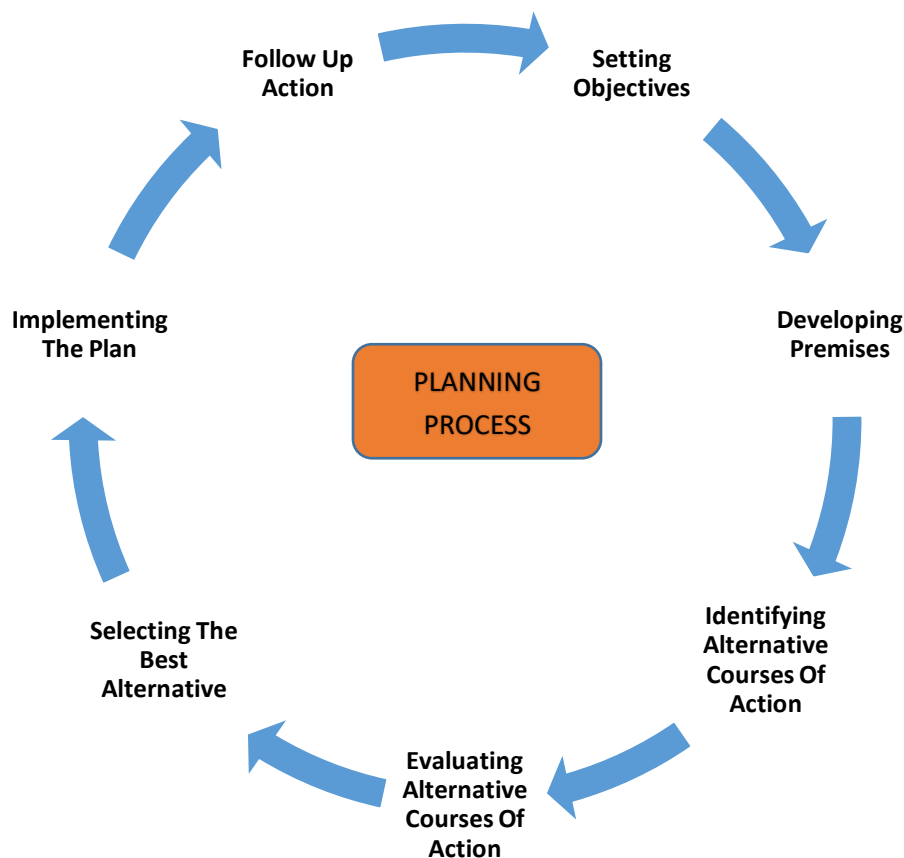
PLANNING PROCESS

Setting Objectives

Developing Premises

Identifying Alternative Courses Of Action

Evaluating Alternative Courses Of Action

Selecting The Best Alternative

Implementing The Plan

Follow Up Action